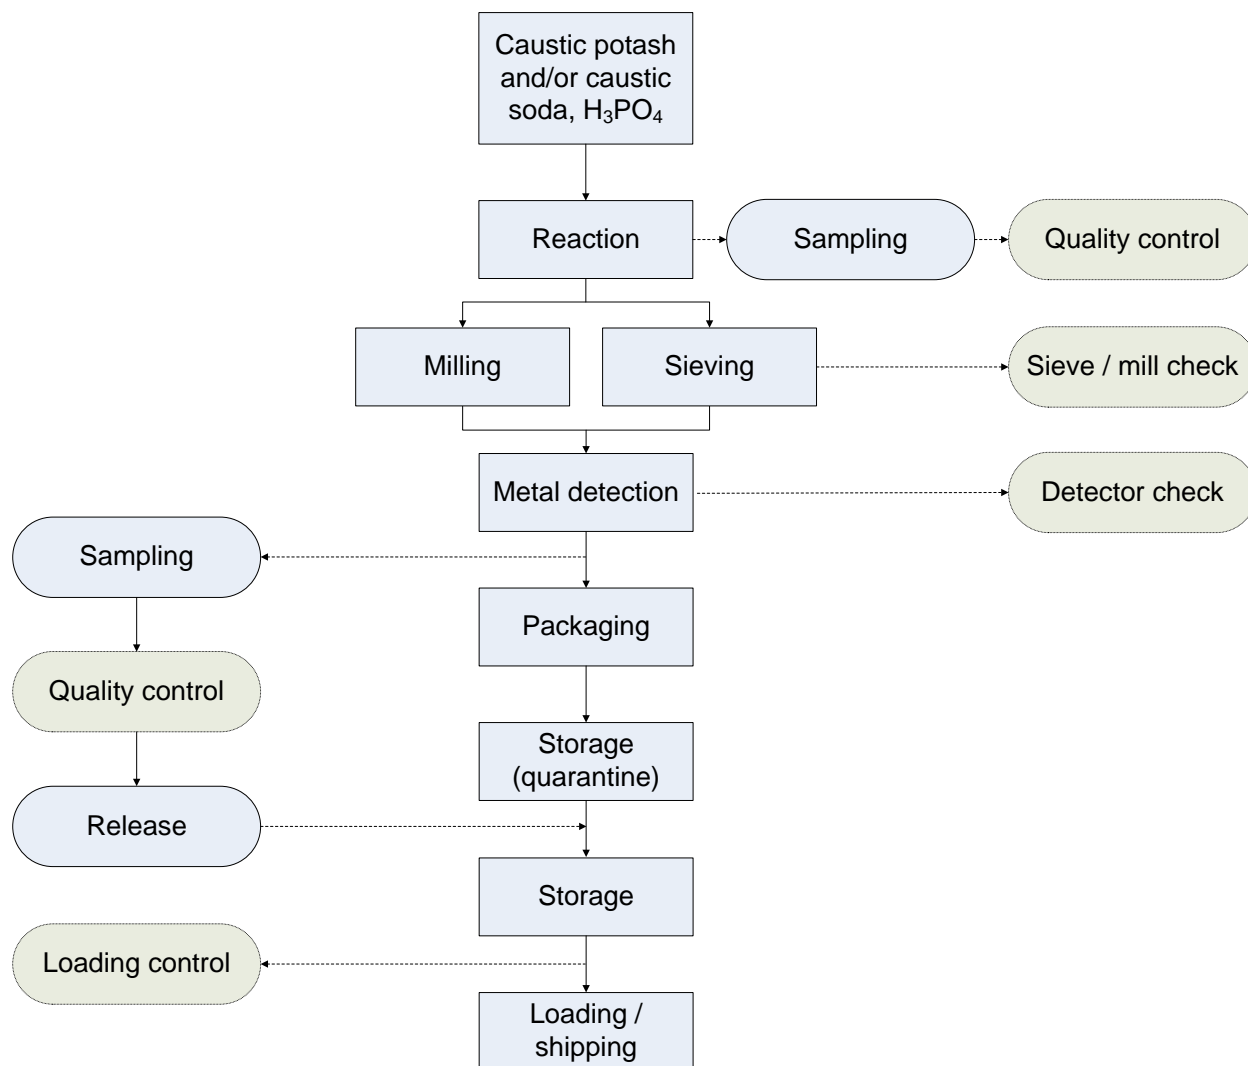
Caustic potash and/or caustic soda, $H_3PO_4$

Reaction

Sampling

Quality control

Milling

Sieving

Sieve / mill check

Metal detection

Detector check

Sampling

Packaging

Quality control

Storage (quarantine)

Release

Storage

Loading control

Loading / shipping